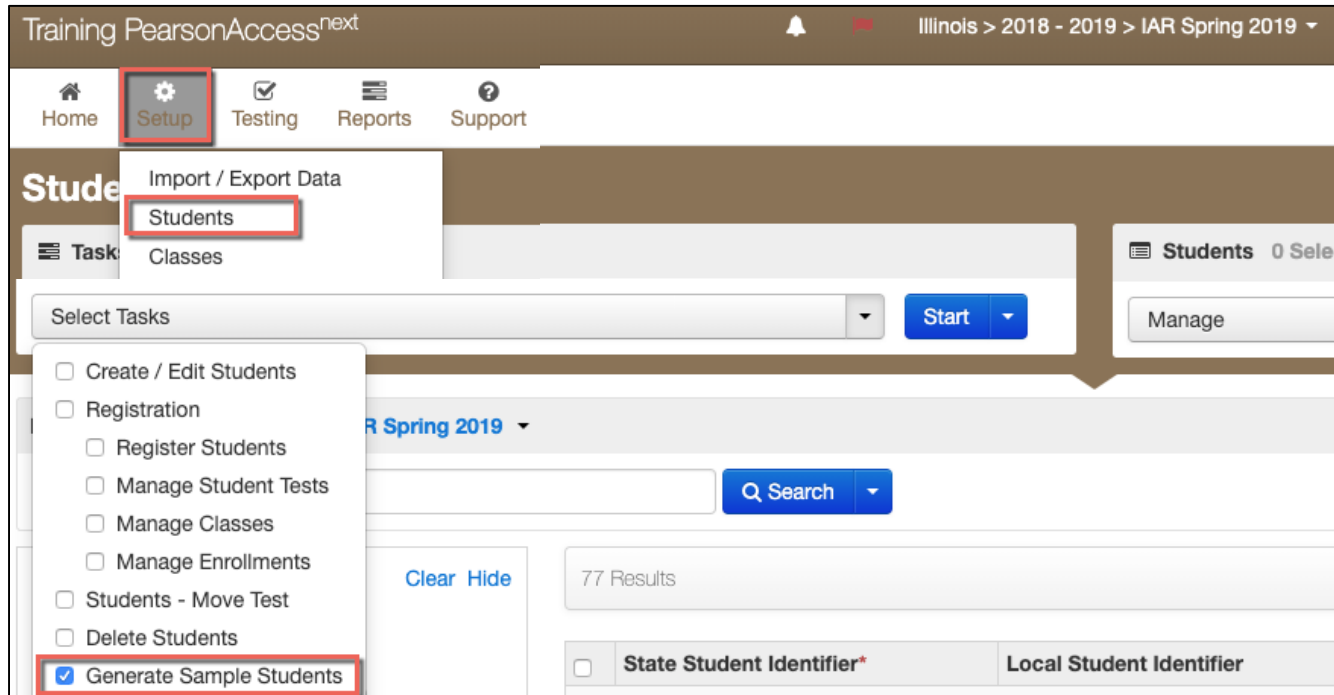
Training PearsonAccess$^{next}$

Illinois > 2018 - 2019 > IAR Spring 2019

Home Setup Testing Reports Support

Stude

Import / Export Data
Students
Classes

Tasks

Students 0 Sele

Select Tasks

Start

Manage

Create / Edit Students
Registration
Register Students
Manage Student Tests
Manage Classes
Manage Enrollments
Students - Move Test
Delete Students
Generate Sample Students

R Spring 2019

Search

Clear Hide

77 Results

| State Student Identifier* | Local Student Identifier |
|---|---|